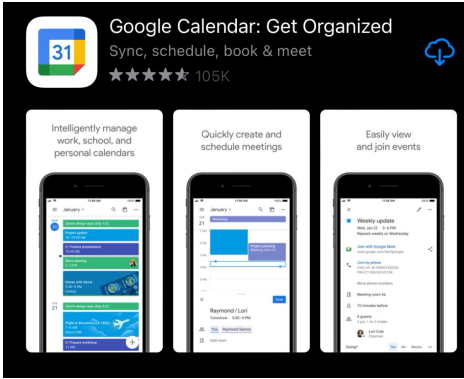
31

Google Calendar: Get Organized

Sync, schedule, book & meet

105K

Intelligently manage work, school, and personal calendars

January

Quickly create and schedule meetings

21

Raymond / Lori

Save

Easily view and join events

Weekly update

Join with Google Meet

Join by phone

Going?

Yes

No

Maybe